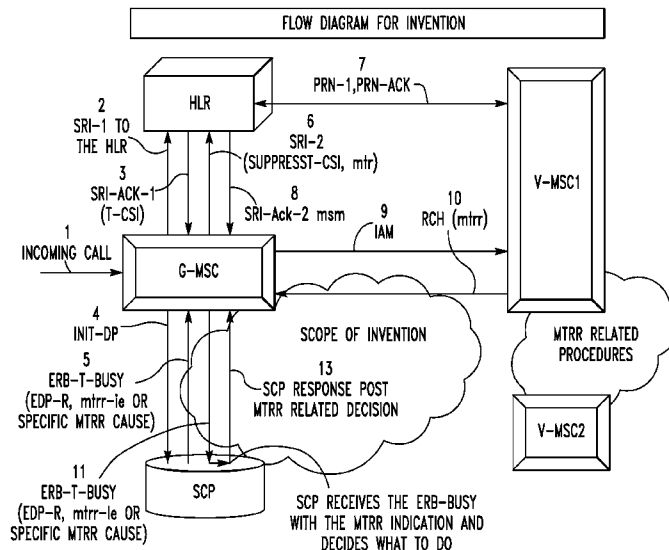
FLOW DIAGRAM FOR INVENTION

7
PRN-1,PRN-ACK

HLR

2
SRI-1 TO THE HLR

6
SRI-2
(SUPPRESST-CSI, mtr)

3
SRI-ACK-1
(T-CSI)

8
SRI-Ack-2 msm

V-MSC1

1
INCOMING CALL

9
IAM

10
RCH (mtrr)

G-MSC

4
INIT-DP

SCOPE OF INVENTION

MTRR RELATED PROCEDURES

5
ERB-T-BUSY
(EDP-R, mtrr-le OR SPECIFIC MTRR CAUSE)

13
SCP RESPONSE POST MTRR RELATED DECISION

V-MSC2

11
ERB-T-BUSY
(EDP-R, mtrr-le OR SPECIFIC MTRR CAUSE)

SCP

SCP RECEIVES THE ERB-BUSY WITH THE MTRR INDICATION AND DECIDES WHAT TO DO